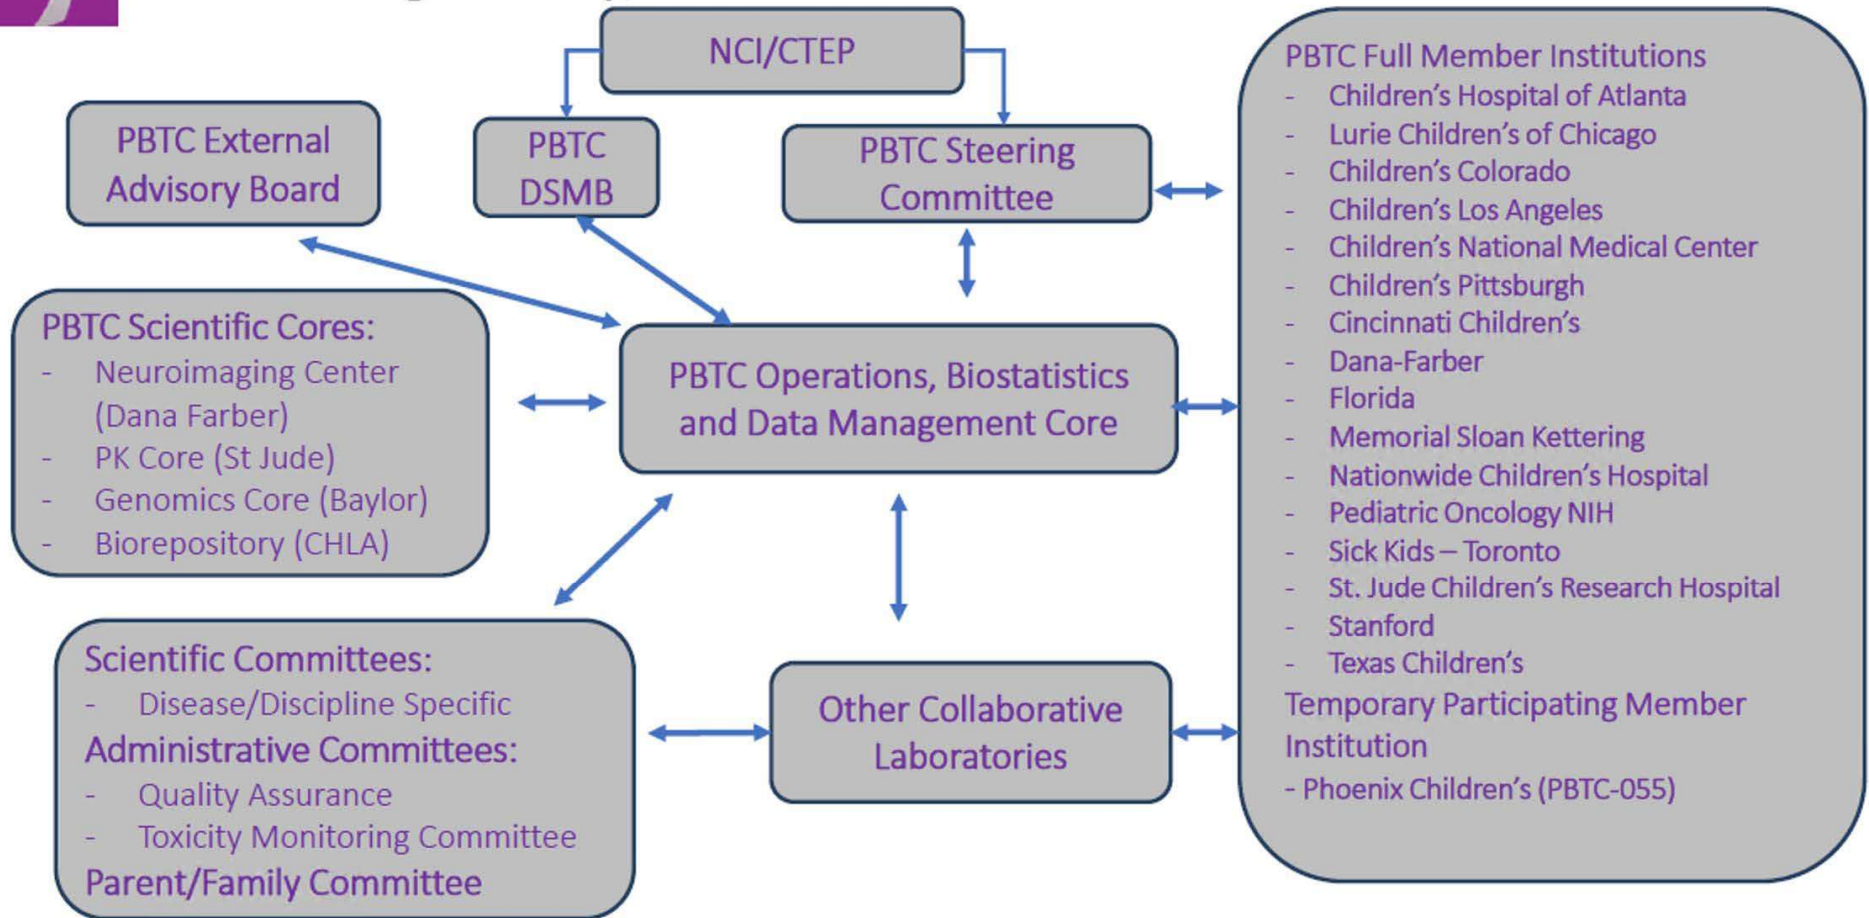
NCI/CTEP

PBTC External Advisory Board

PBTC DSMB

PBTC Steering Committee

PBTC Full Member Institutions
- Children's Hospital of Atlanta
- Lurie Children's of Chicago
- Children's Colorado
- Children's Los Angeles
- Children's National Medical Center
- Children's Pittsburgh
- Cincinnati Children's
- Dana-Farber
- Florida
- Memorial Sloan Kettering
- Nationwide Children's Hospital
- Pediatric Oncology NIH
- Sick Kids – Toronto
- St. Jude Children's Research Hospital
- Stanford
- Texas Children's
Temporary Participating Member Institution
- Phoenix Children's (PBTC-055)

PBTC Scientific Cores:
- Neuroimaging Center (Dana Farber)
- PK Core (St Jude)
- Genomics Core (Baylor)
- Biorepository (CHLA)

PBTC Operations, Biostatistics and Data Management Core

Scientific Committees:
- Disease/Discipline Specific
Administrative Committees:
- Quality Assurance
- Toxicity Monitoring Committee
Parent/Family Committee

Other Collaborative Laboratories